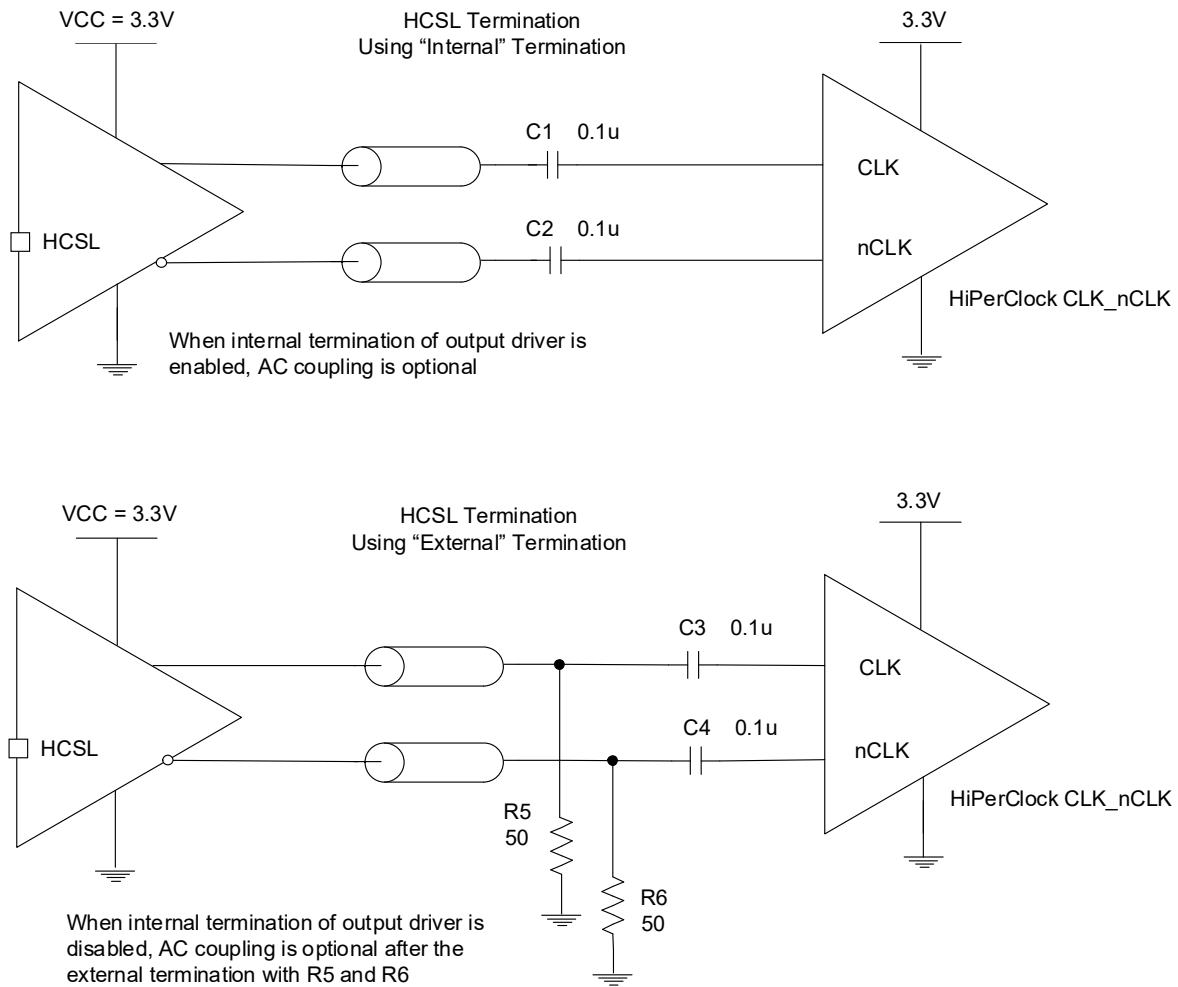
VCC = 3.3V

HCSL Termination
Using “Internal” Termination

3.3V

C1 0.1u

CLK

C2 0.1u

HCSL

nCLK

HiPerClock CLK_nCLK

When internal termination of output driver is enabled, AC coupling is optional

VCC = 3.3V

HCSL Termination
Using “External” Termination

3.3V

C3 0.1u

CLK

C4 0.1u

HCSL

nCLK

HiPerClock CLK_nCLK

R5
50

R6
50

When internal termination of output driver is disabled, AC coupling is optional after the external termination with R5 and R6